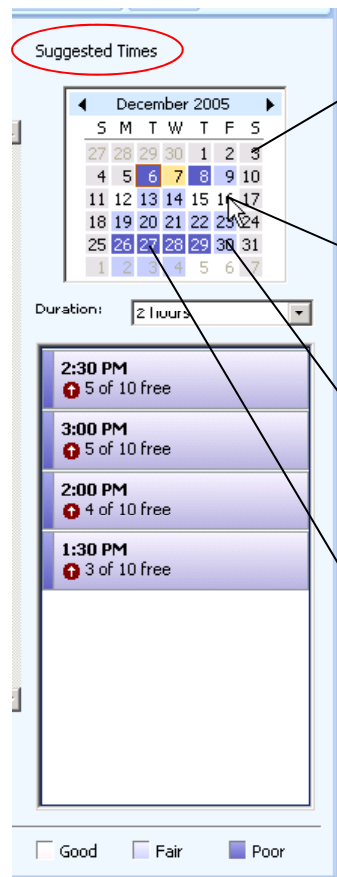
Suggested Times

December 2005

| S | M | T | W | T | F | S |
|---|---|---|---|---|---|---|
| 27 | 28 | 29 | 30 | 1 | 2 | 3 |
| 4 | 5 | 6 | 7 | 8 | 9 | 10 |
| 11 | 12 | 13 | 14 | 15 | 16 | 17 |
| 18 | 19 | 20 | 21 | 22 | 23 | 24 |
| 25 | 26 | 27 | 28 | 29 | 30 | 31 |
| 1 | 2 | 3 | 4 | 5 | 6 | 7 |

Duration: 2 hours

2:30 PM
5 of 10 free

3:00 PM
5 of 10 free

2:00 PM
4 of 10 free

1:30 PM
3 of 10 free

Good Fair Poor